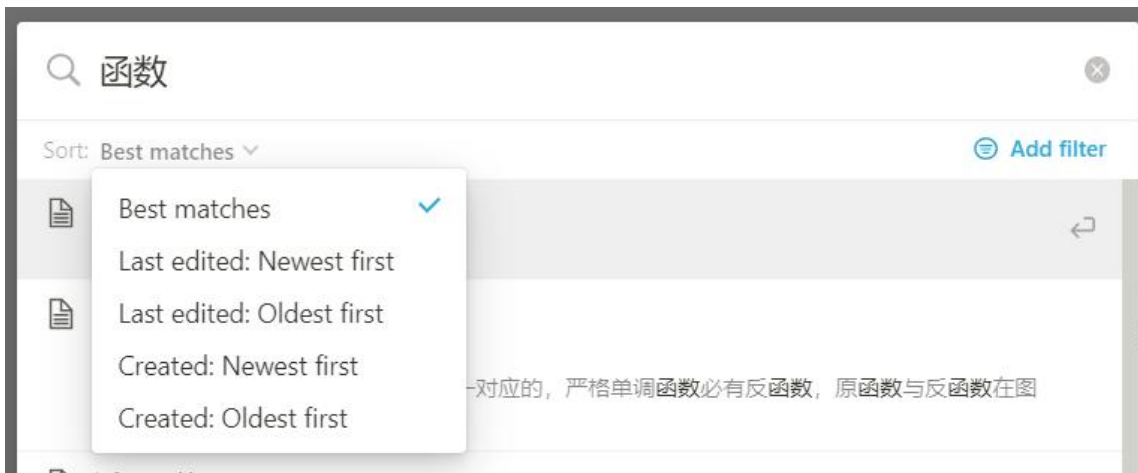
函数

Sort: Best matches

Add filter

Best matches

Last edited: Newest first

Last edited: Oldest first

Created: Newest first

Created: Oldest first

一对应的，严格单调函数必有反函数，原函数与反函数在图